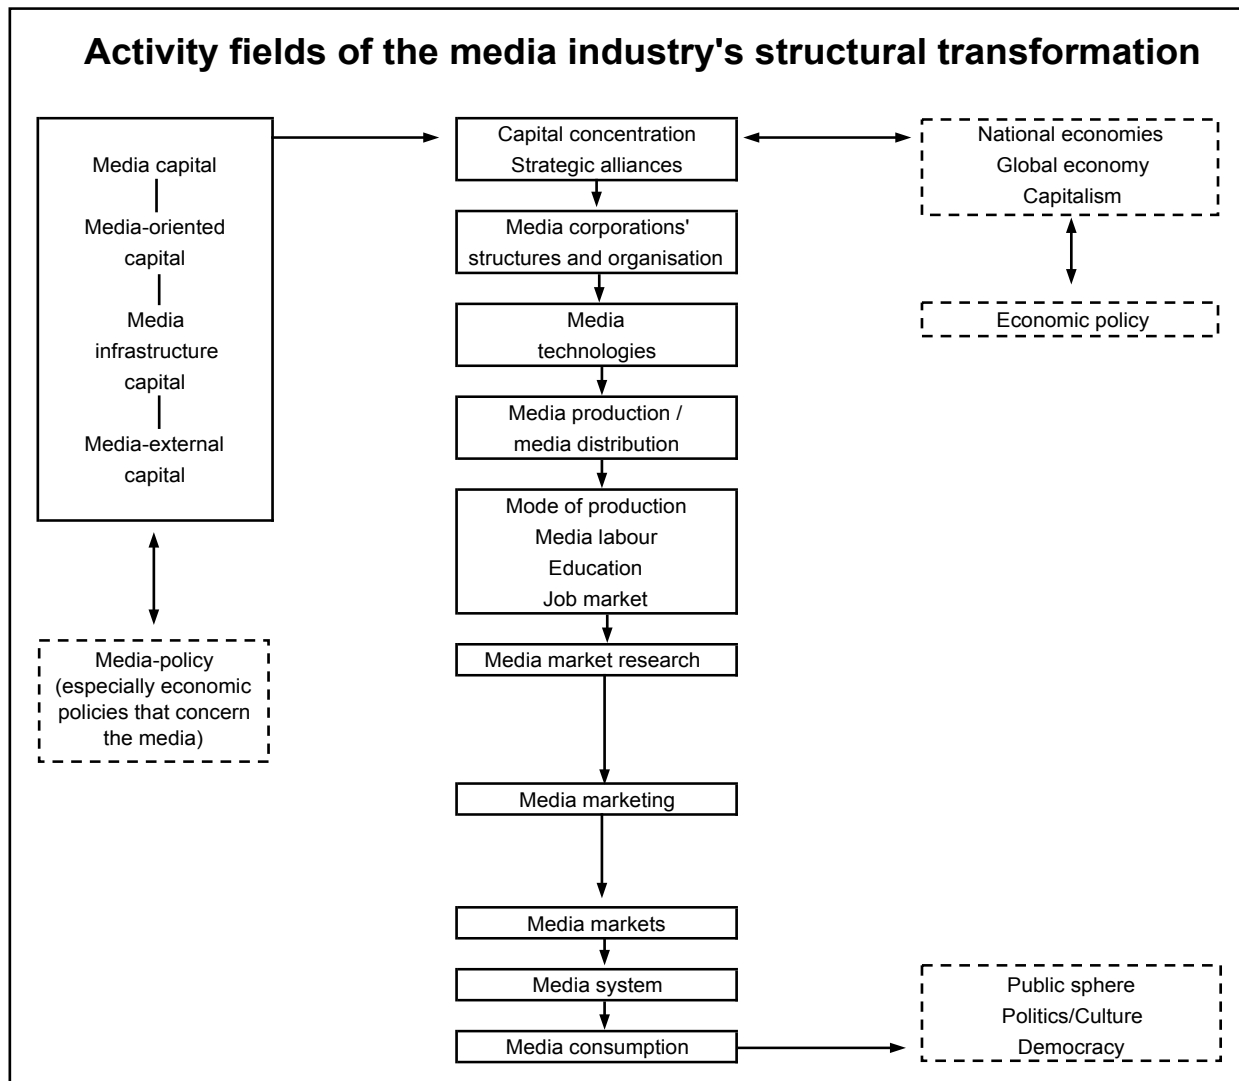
Activity fields of the media industry's structural transformation

Media capital
Media-oriented capital
Media infrastructure capital
Media-external capital

Media-policy (especially economic policies that concern the media)

Capital concentration
Strategic alliances

Media corporations' structures and organisation

Media technologies

Media production / media distribution

Mode of production
Media labour
Education
Job market

Media market research

Media marketing

Media markets

Media system

Media consumption

National economies
Global economy
Capitalism

Economic policy

Public sphere
Politics/Culture
Democracy